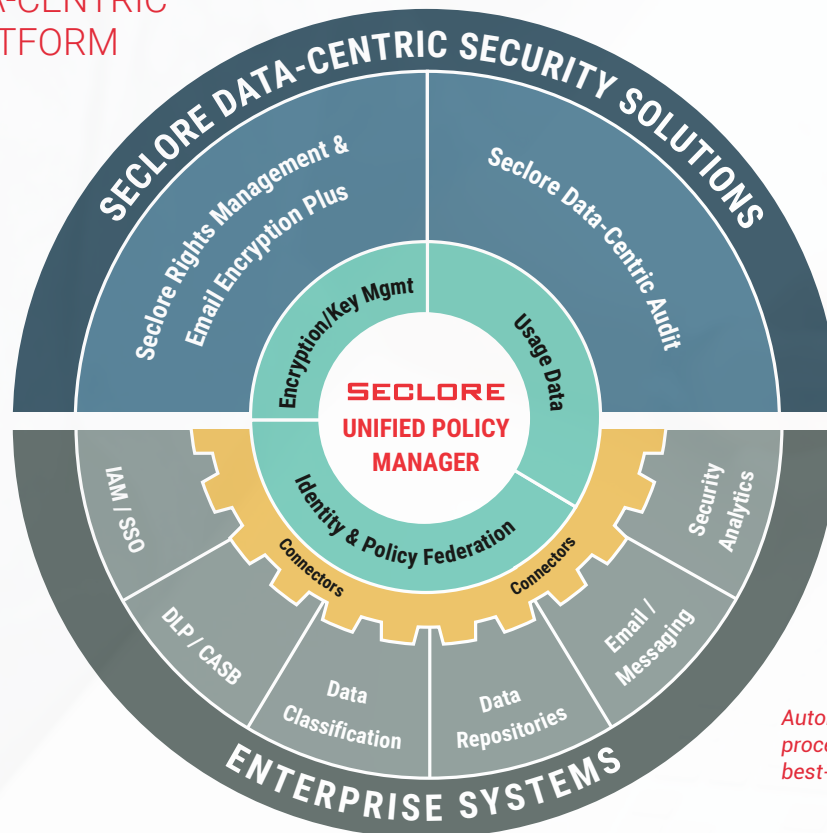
A-CENTRIC
TFORM

SECLORE DATA-CENTRIC SECURITY SOLUTIONS

Seclore Rights Management & Email Encryption Plus

Seclore Data-Centric Audit

Encryption/Key Mgmt

Usage Data

SECLORE
UNIFIED POLICY MANAGER

Identity & Policy Federation

Connectors

Connectors

IAM / SSO

DLP / CASB

Data Classification

Data Repositories

Email / Messaging

Security Analytics

ENTERPRISE SYSTEMS

Auto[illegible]
proc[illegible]
best-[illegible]